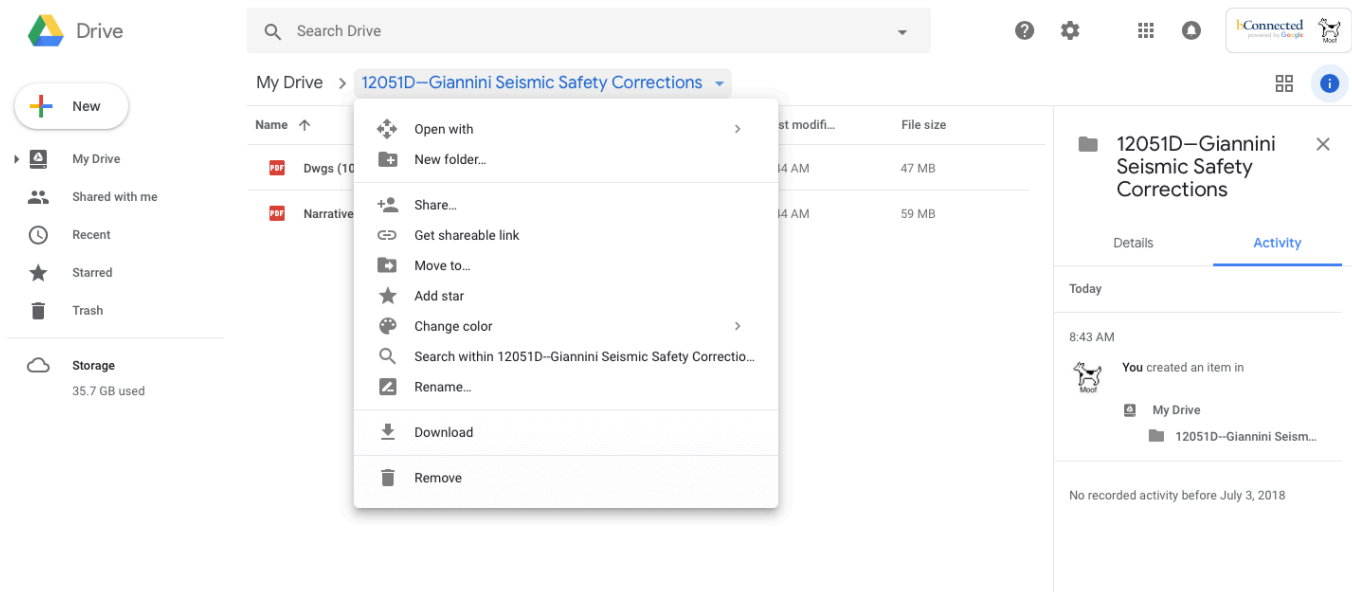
Drive

Search Drive

bConnected powered by Google

Moof

My Drive > 12051D—Giannini Seismic Safety Corrections

New

My Drive

Shared with me

Recent

Starred

Trash

Storage

35.7 GB used

Name

Dwgs (10

Narrative

st modifi...

34 AM

34 AM

File size

47 MB

59 MB

Open with

New folder...

Share...

Get shareable link

Move to...

Add star

Change color

Search within 12051D--Giannini Seismic Safety Correctio...

Rename...

Download

Remove

12051D—Giannini Seismic Safety Corrections

Details

Activity

Today

8:43 AM

Moof

You created an item in

My Drive

12051D--Giannini Seism...

No recorded activity before July 3, 2018